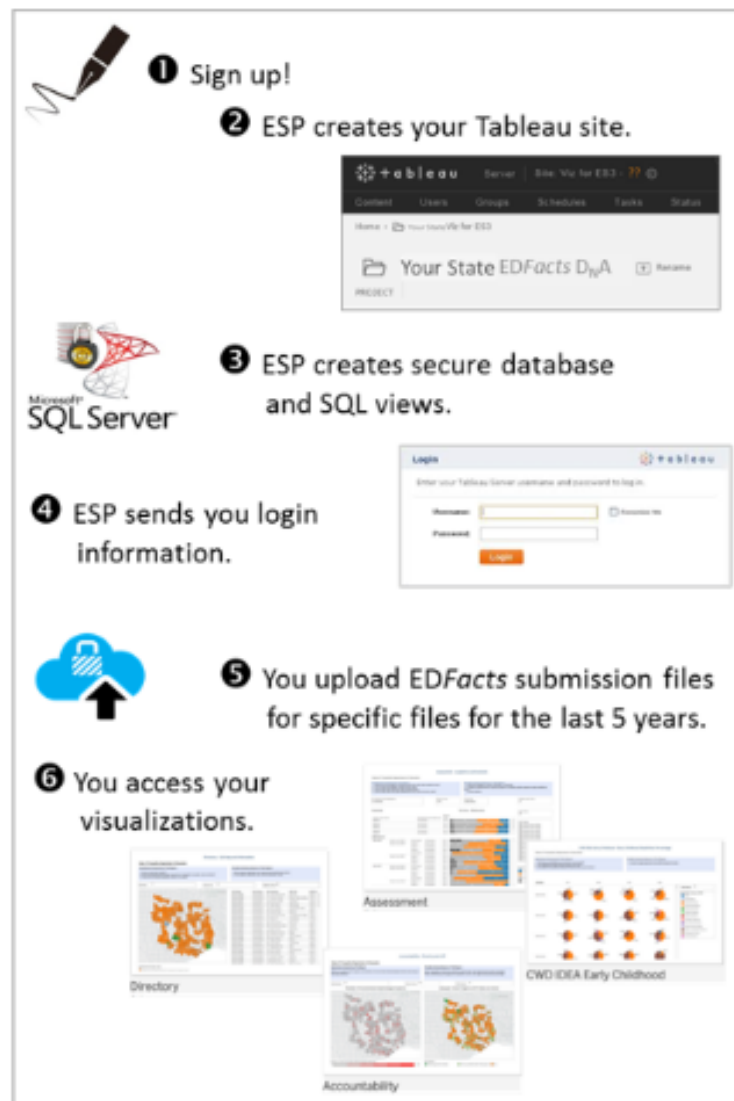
❶ Sign up!

❷ ESP creates your Tableau site.

tableau Server Site: Viz for ES3 ?? 

Content Users Groups Schedules Tasks Status

Home › Your State Viz for ES3

Your State EDFacts D$_N$A Rename

PROJECT

Microsoft SQL Server

❸ ESP creates secure database and SQL views.

Login tableau

Enter your Tableau Server username and password to log in.

Username: Remember Me

Password:

Login

❹ ESP sends you login information.

❺ You upload EDFacts submission files for specific files for the last 5 years.

❻ You access your visualizations.

Assessment

Directory

CWD IDEA Early Childhood

Accountability